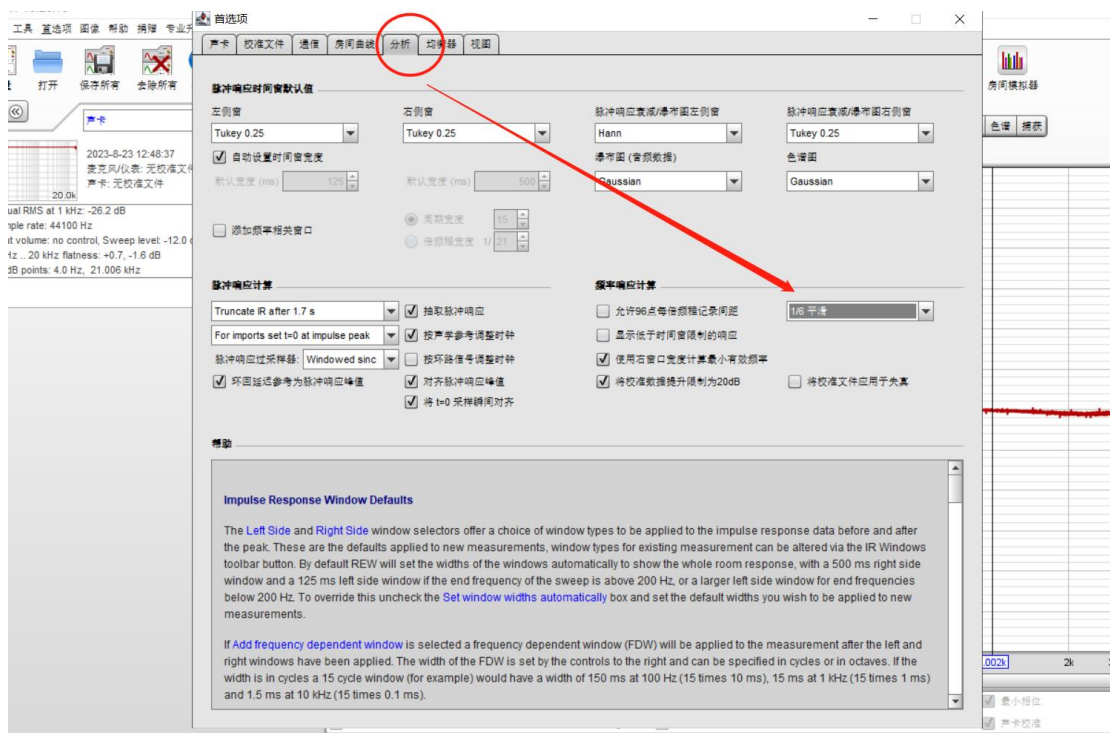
工具 首选项 图像 帮助 捐赠 专业

打开 保存所有 去除所有

声卡

2023-8-23 12:48:37
麦克风/仪表: 无校准文件
声卡: 无校准文件

20.0k

ual RMS at 1 kHz: -26.2 dB
nple rate: 44100 Hz
t volume: no control, Sweep level: -12.0
Hz .. 20 kHz flatness: +0.7, -1.6 dB
dB points: 4.0 Hz, 21.006 kHz

首选项

声卡 | 校准文件 | 通信 | 房间曲线 | 分析 | 均衡器 | 视图

脉冲响应时间窗默认值

左侧窗
Tukey 0.25
自动设置时间窗宽度
默认宽度 (ms) 125

右侧窗
Tukey 0.25
默认宽度 (ms) 500

脉冲响应衰减/瀑布图左侧窗
Hann
瀑布图 (音频数据)
Gaussian

脉冲响应衰减/瀑布图右侧窗
Tukey 0.25
色谱图
Gaussian

添加频率相关窗口
周期宽度 15
倍频程宽度 1/ 21

脉冲响应计算
Truncate IR after 1.7 s
For imports set t=0 at impulse peak
脉冲响应过采样器: Windowed sinc
环回延迟参考为脉冲响应峰值
抽取脉冲响应
按声学参考调整时钟
按环路信号调整时钟
对齐脉冲响应峰值
将 t=0 采样瞬间对齐

频率响应计算
允许96点每倍频程记录间距
1/6 平滑
显示低于时间窗限制的响应
使用右窗口宽度计算最小有效频率
将校准数据提升限制为20dB
将校准文件应用于失真

帮助

Impulse Response Window Defaults

The Left Side and Right Side window selectors offer a choice of window types to be applied to the impulse response data before and after the peak. These are the defaults applied to new measurements, window types for existing measurement can be altered via the IR Windows toolbar button. By default REW will set the widths of the windows automatically to show the whole room response, with a 500 ms right side window and a 125 ms left side window if the end frequency of the sweep is above 200 Hz, or a larger left side window for end frequencies below 200 Hz. To override this uncheck the Set window widths automatically box and set the default widths you wish to be applied to new measurements.

If Add frequency dependent window is selected a frequency dependent window (FDW) will be applied to the measurement after the left and right windows have been applied. The width of the FDW is set by the controls to the right and can be specified in cycles or in octaves. If the width is in cycles a 15 cycle window (for example) would have a width of 150 ms at 100 Hz (15 times 10 ms), 15 ms at 1 kHz (15 times 1 ms) and 1.5 ms at 10 kHz (15 times 0.1 ms).

房间模拟器
色谱 | 捕获
.002k
2k
最小相位
声卡校准